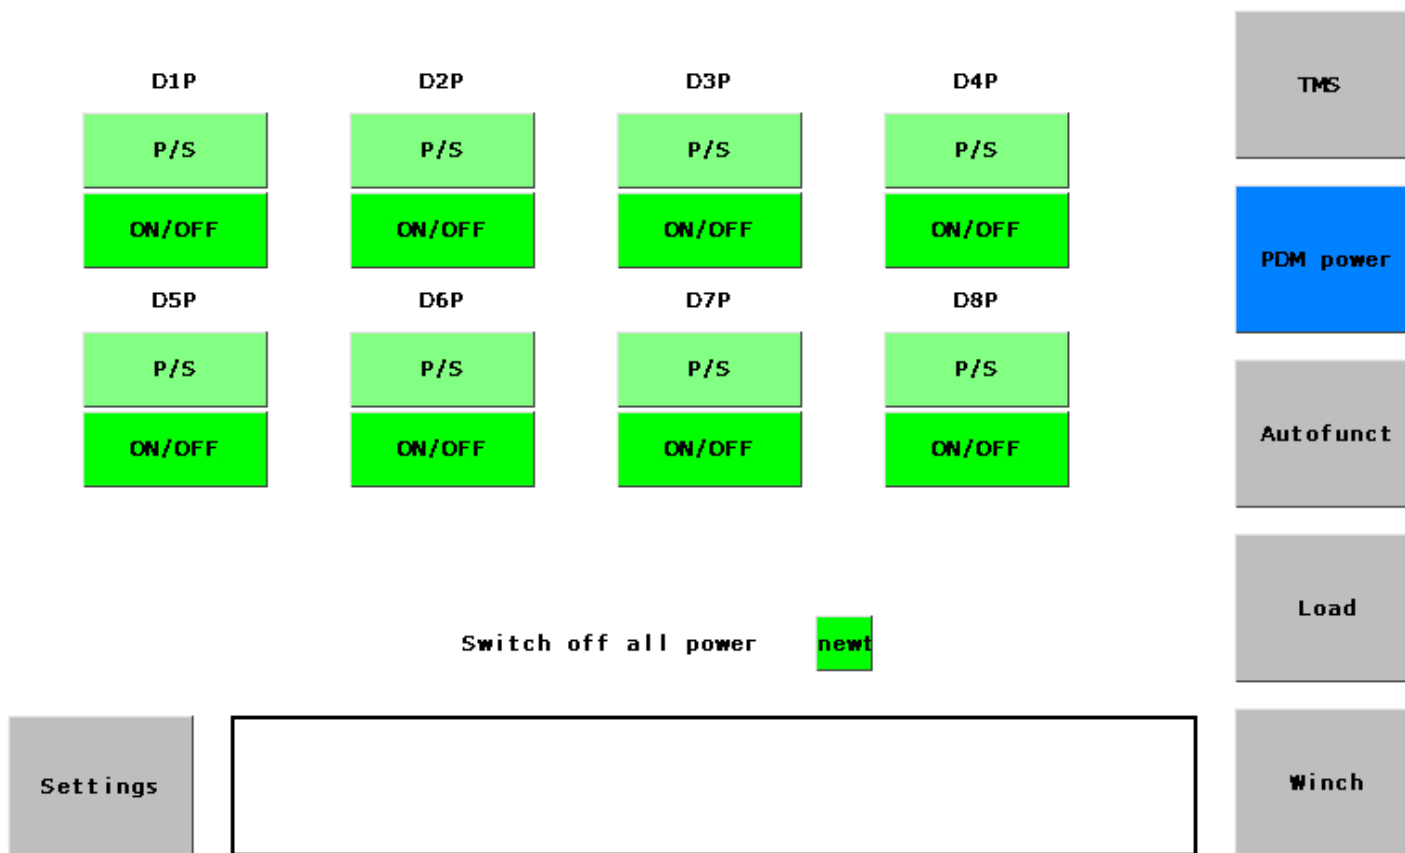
D1P

P/S

ON/OFF

D2P

P/S

ON/OFF

D3P

P/S

ON/OFF

D4P

P/S

ON/OFF

D5P

P/S

ON/OFF

D6P

P/S

ON/OFF

D7P

P/S

ON/OFF

D8P

P/S

ON/OFF

Switch off all power

newt

Settings

TMS

PDM power

Autofunct

Load

Winch